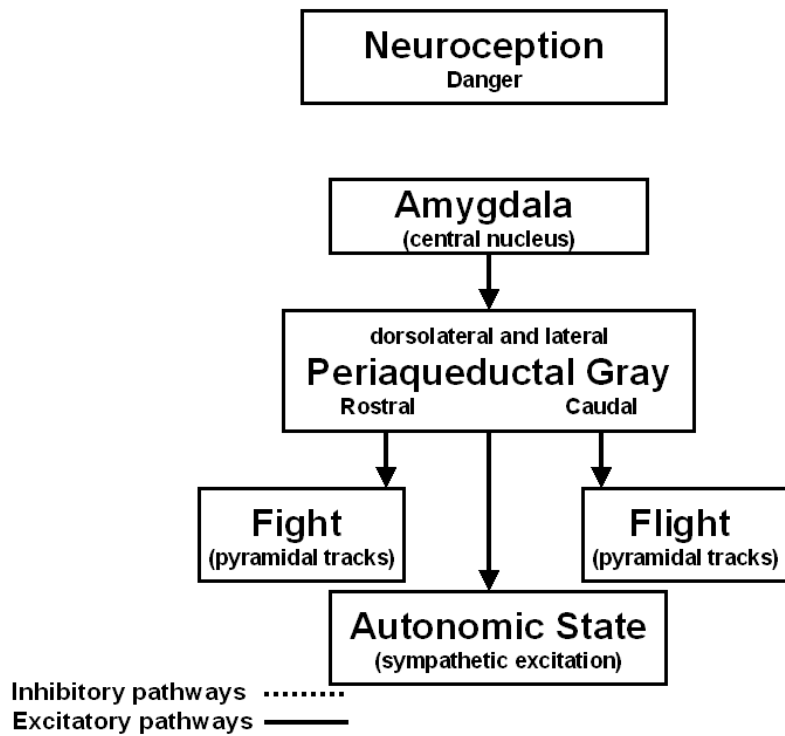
Neuroception
Danger

Amygdala
(central nucleus)

dorsolateral and lateral
Periaqueductal Gray
Rostral
Caudal

Fight
(pyramidal tracks)

Flight
(pyramidal tracks)

Autonomic State
(sympathetic excitation)

Inhibitory pathways
Excitatory pathways